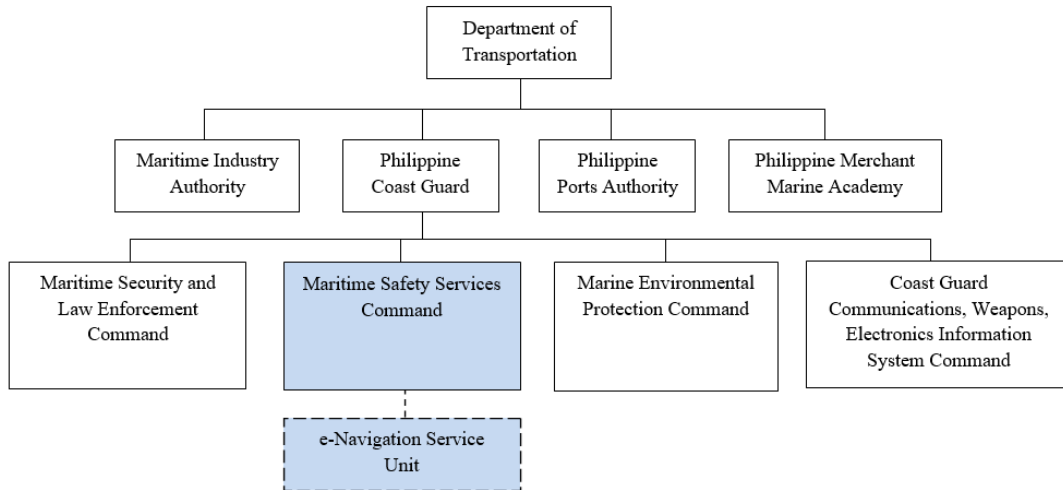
Department of Transportation

Maritime Industry Authority

Philippine Coast Guard

Philippine Ports Authority

Philippine Merchant Marine Academy

Maritime Security and Law Enforcement Command

Maritime Safety Services Command

Marine Environmental Protection Command

Coast Guard Communications, Weapons, Electronics Information System Command

e-Navigation Service Unit